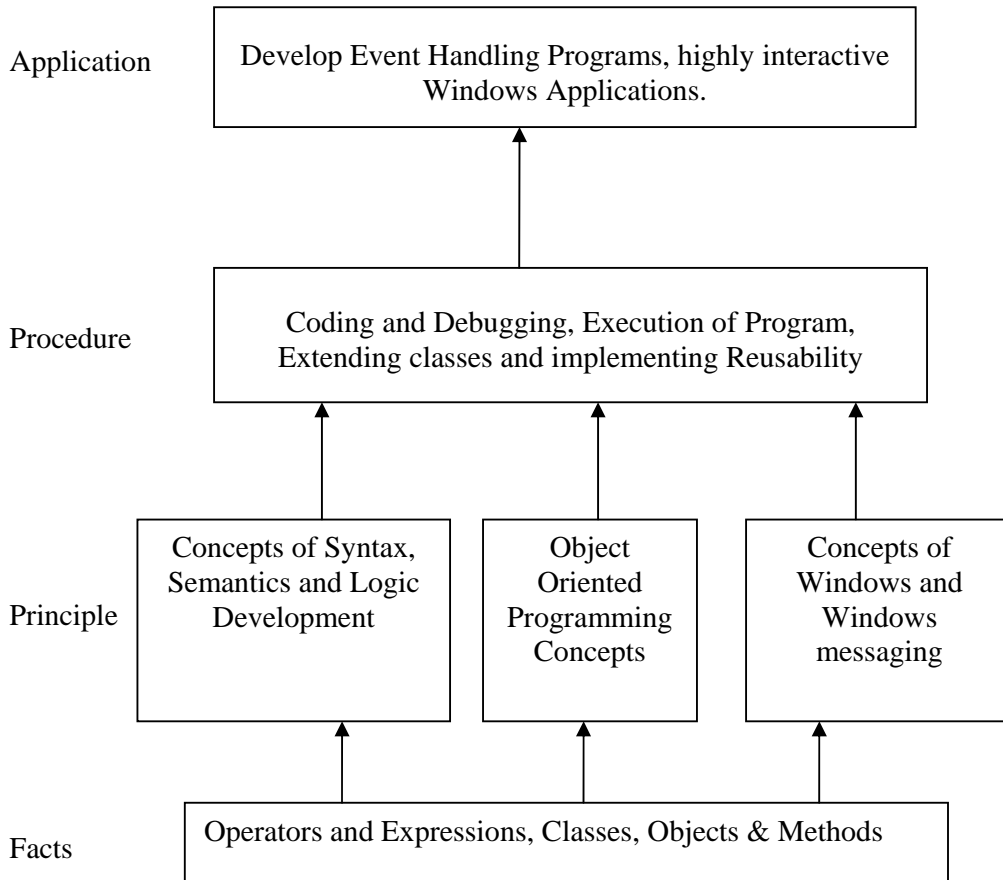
Application

Develop Event Handling Programs, highly interactive Windows Applications.

Procedure

Coding and Debugging, Execution of Program, Extending classes and implementing Reusability

Principle

Concepts of Syntax, Semantics and Logic Development

Object Oriented Programming Concepts

Concepts of Windows and Windows messaging

Facts

Operators and Expressions, Classes, Objects & Methods